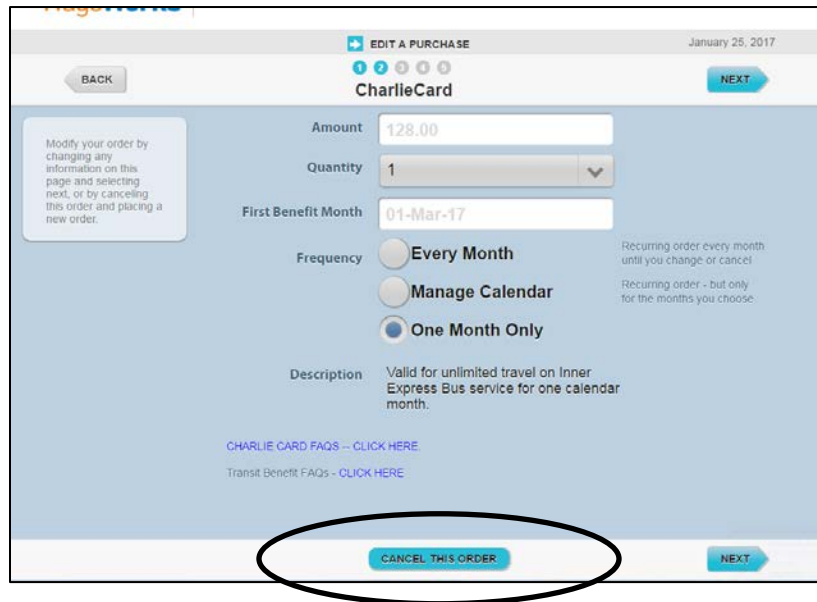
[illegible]

EDIT A PURCHASE

January 25, 2017

BACK

1 2 3 4 5

CharlieCard

NEXT

Modify your order by changing any information on this page and selecting next, or by canceling this order and placing a new order.

Amount 128.00

Quantity 1

First Benefit Month 01-Mar-17

Frequency

Every Month

Recurring order every month until you change or cancel

Manage Calendar

Recurring order - but only for the months you choose

One Month Only

Description Valid for unlimited travel on Inner Express Bus service for one calendar month.

CHARLIE CARD FAQS -- CLICK HERE.

Transit Benefit FAQs - CLICK HERE

CANCEL THIS ORDER

NEXT